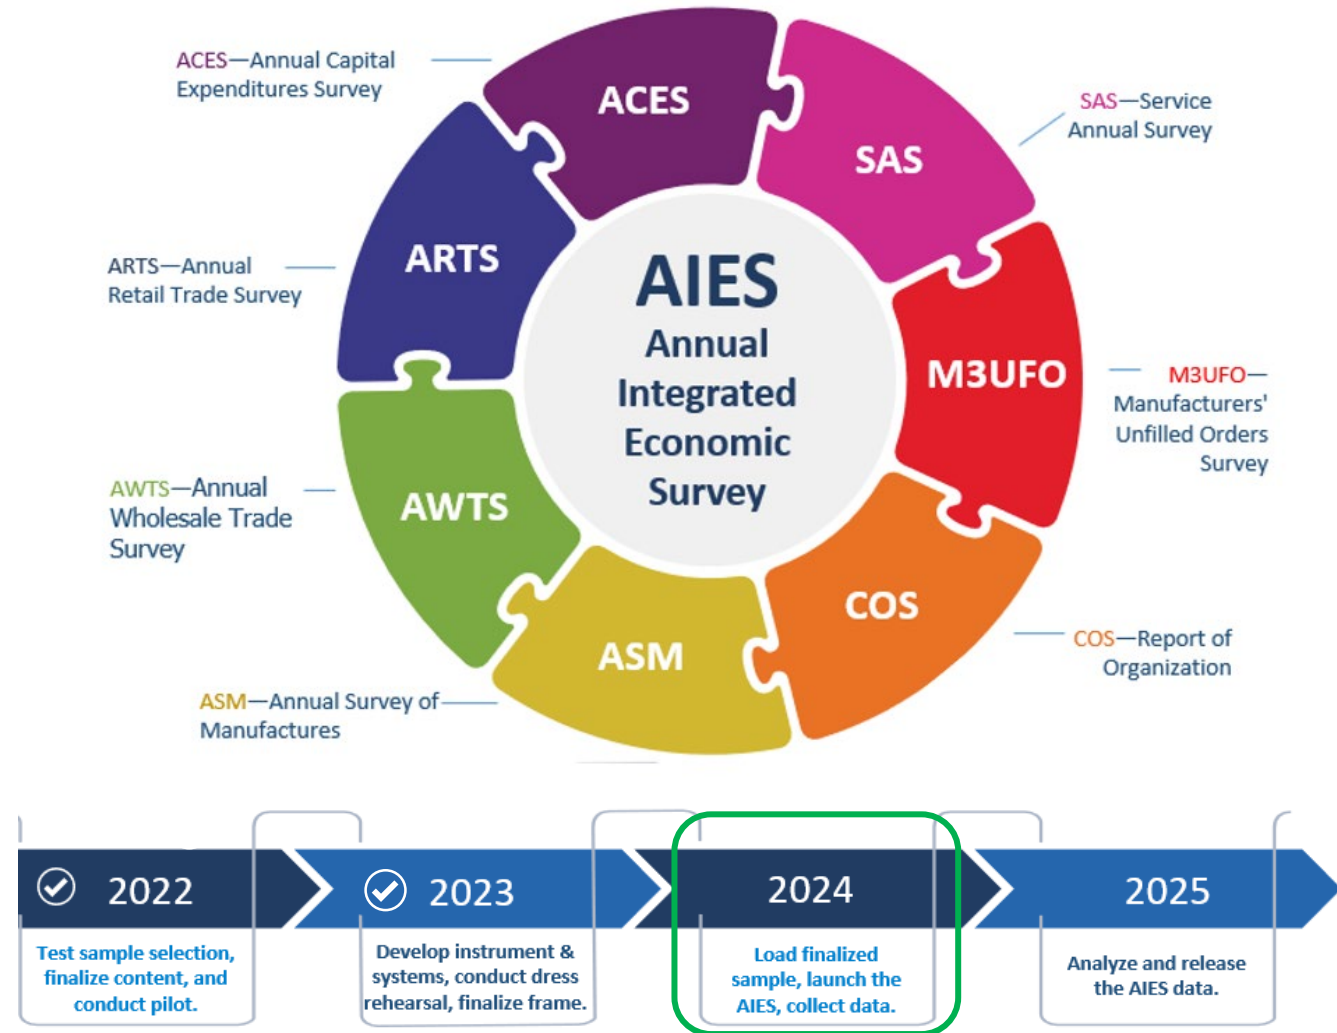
ACES—Annual Capital Expenditures Survey

ACES

SAS

SAS—Service Annual Survey

ARTS—Annual Retail Trade Survey

ARTS

AIES
Annual Integrated Economic Survey

M3UFO

M3UFO—Manufacturers' Unfilled Orders Survey

AWTS—Annual Wholesale Trade Survey

AWTS

COS

COS—Report of Organization

ASM

ASM—Annual Survey of Manufactures

2022
Test sample selection, finalize content, and conduct pilot.

2023
Develop instrument & systems, conduct dress rehearsal, finalize frame.

2024
Load finalized sample, launch the AIES, collect data.

2025
Analyze and release the AIES data.